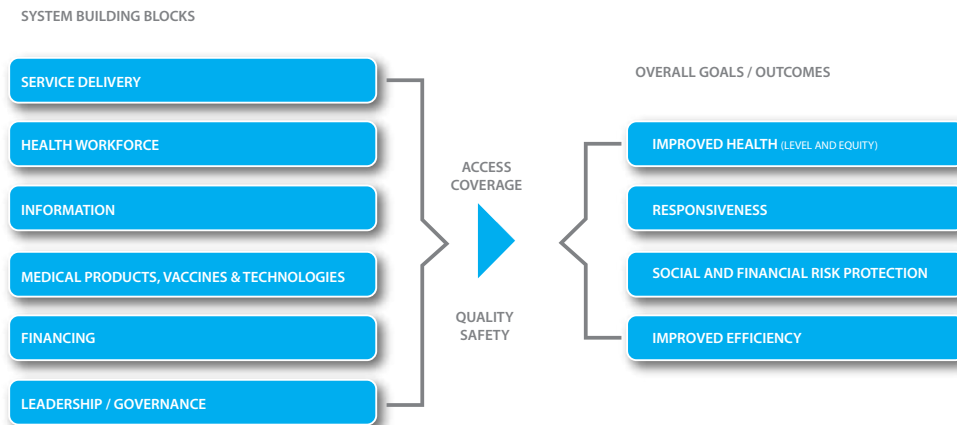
SYSTEM BUILDING BLOCKS

SERVICE DELIVERY

HEALTH WORKFORCE

INFORMATION

MEDICAL PRODUCTS, VACCINES & TECHNOLOGIES

FINANCING

LEADERSHIP / GOVERNANCE

ACCESS
COVERAGE

QUALITY
SAFETY

OVERALL GOALS / OUTCOMES

IMPROVED HEALTH (LEVEL AND EQUITY)

RESPONSIVENESS

SOCIAL AND FINANCIAL RISK PROTECTION

IMPROVED EFFICIENCY